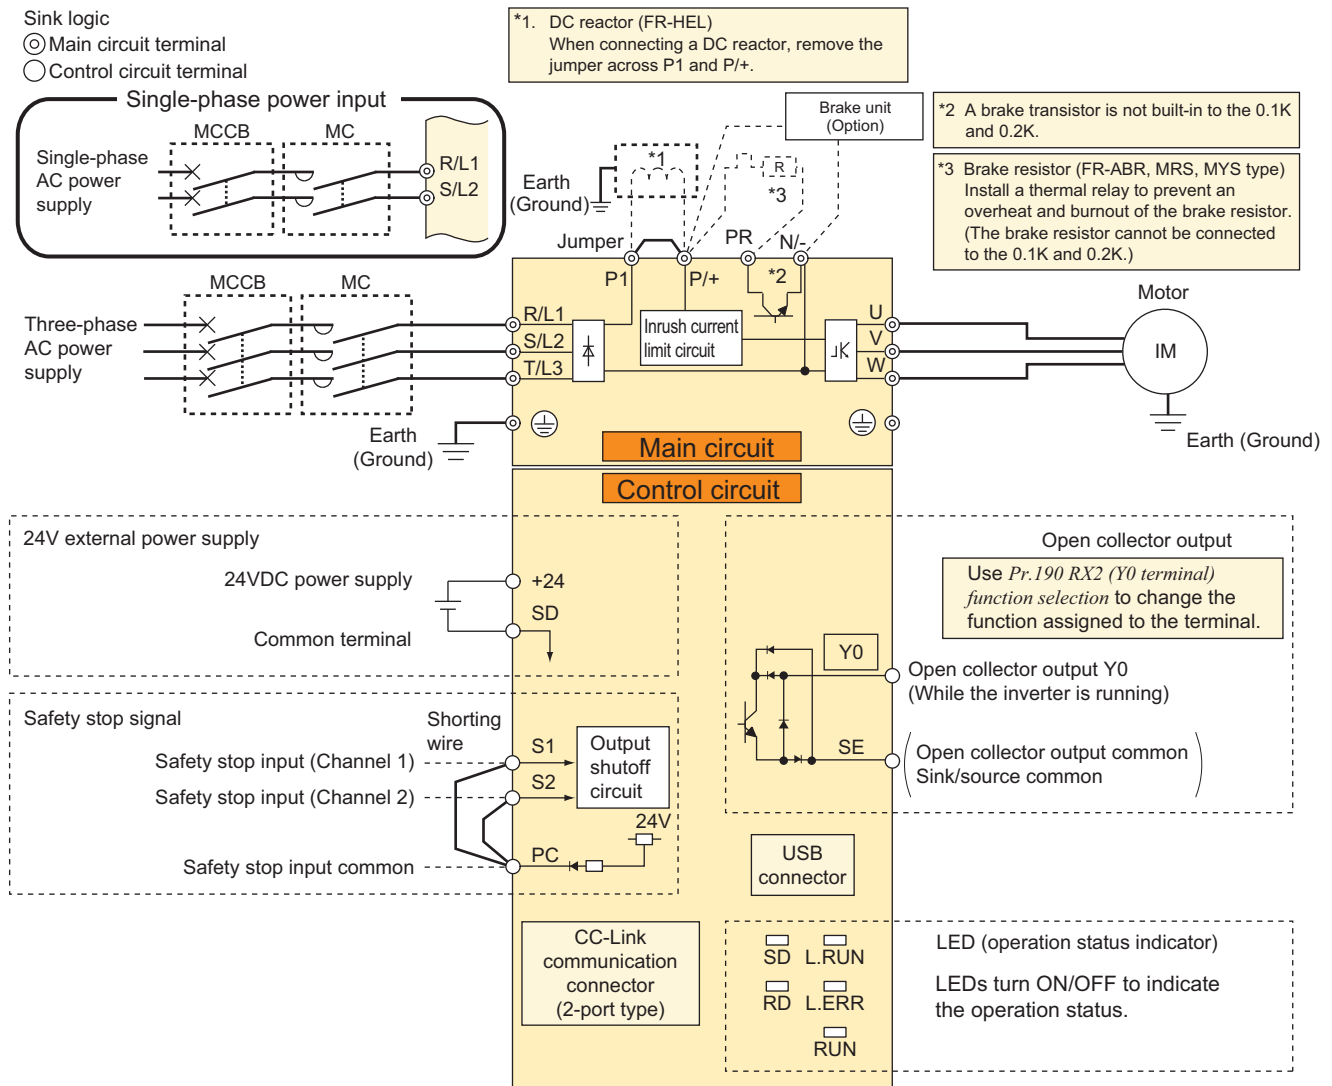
Sink logic
◎Main circuit terminal
○Control circuit terminal

*1. DC reactor (FR-HEL)
When connecting a DC reactor, remove the jumper across P1 and P/+.

Single-phase power input
MCCB
MC
Single-phase AC power supply
R/L1
S/L2

Earth (Ground)
*1
Brake unit (Option)
R
*3

*2 A brake transistor is not built-in to the 0.1K and 0.2K.

*3 Brake resistor (FR-ABR, MRS, MYS type)
Install a thermal relay to prevent an overheat and burnout of the brake resistor.
(The brake resistor cannot be connected to the 0.1K and 0.2K.)

Jumper
P1
P/+
PR
N/-
*2
MCCB
MC
Three-phase AC power supply
R/L1
S/L2
T/L3
Inrush current limit circuit
U
V
W
Motor
IM
Earth (Ground)
Earth (Ground)
Main circuit
Control circuit

24V external power supply
24VDC power supply
+24
SD
Common terminal

Open collector output
Use Pr.190 RX2 (Y0 terminal) function selection to change the function assigned to the terminal.
Y0
Open collector output Y0
(While the inverter is running)

Safety stop signal
Shorting wire
Safety stop input (Channel 1)
Safety stop input (Channel 2)
S1
S2
Output shutoff circuit
24V
PC
Safety stop input common
SE
Open collector output common
Sink/source common
USB connector

CC-Link communication connector (2-port type)
SD
L.RUN
RD
L.ERR
RUN
LED (operation status indicator)
LEDs turn ON/OFF to indicate the operation status.